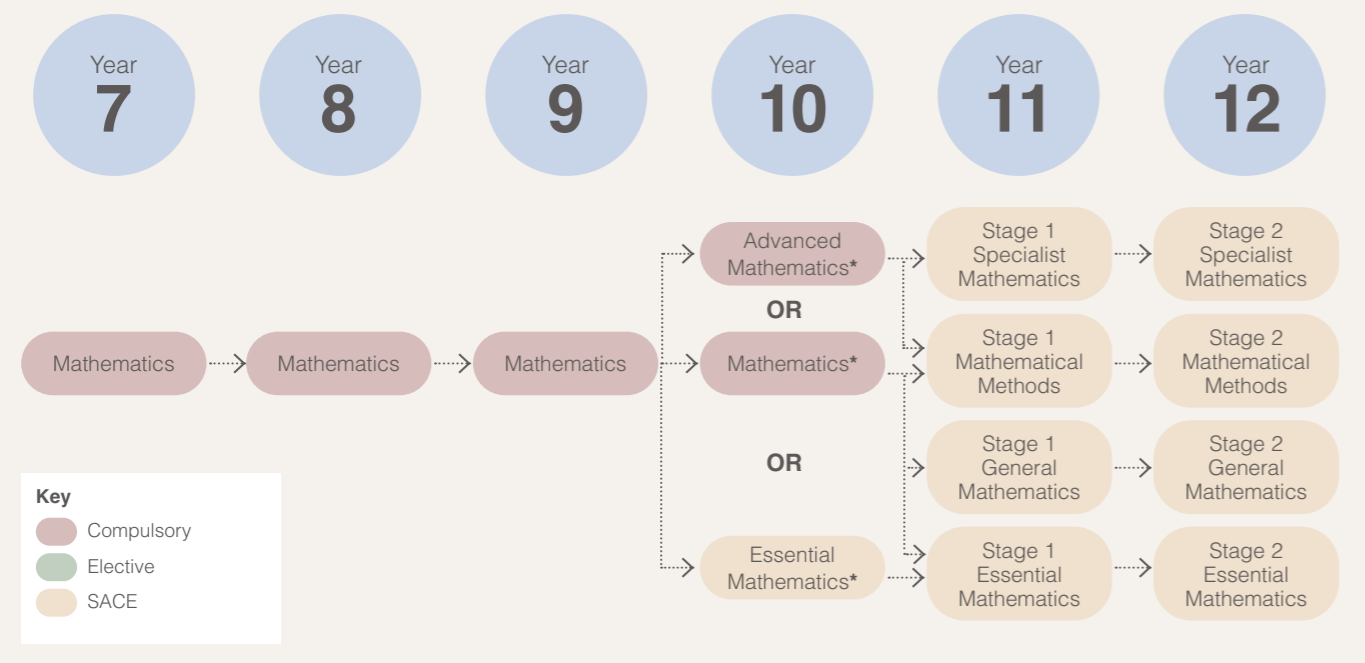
Year 7

Year 8

Year 9

Year 10

Year 11

Year 12

Mathematics

Mathematics

Mathematics

Advanced Mathematics*

OR

Mathematics*

OR

Essential Mathematics*

Stage 1 Specialist Mathematics

Stage 1 Mathematical Methods

Stage 1 General Mathematics

Stage 1 Essential Mathematics

Stage 2 Specialist Mathematics

Stage 2 Mathematical Methods

Stage 2 General Mathematics

Stage 2 Essential Mathematics

Key
Compulsory
Elective
SACE